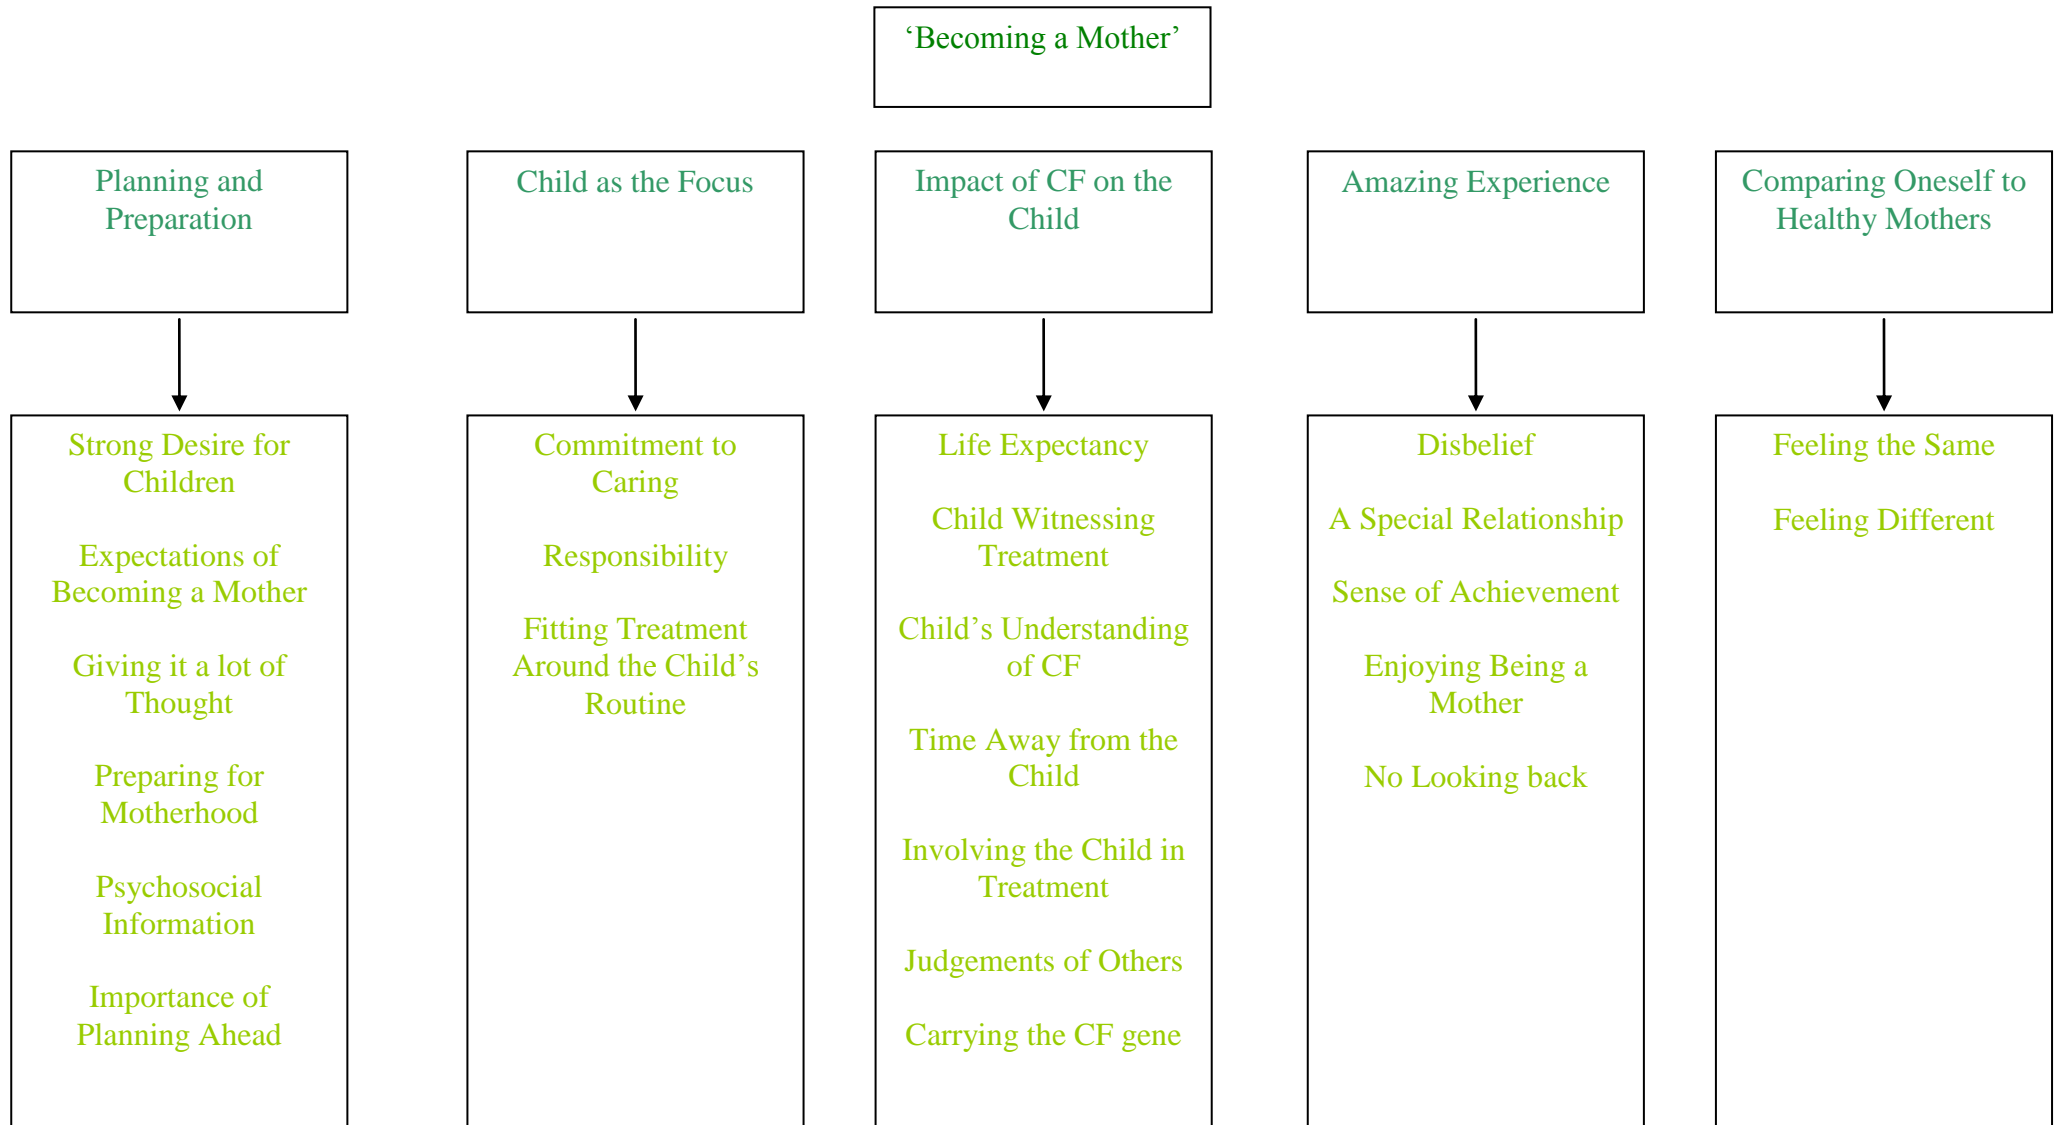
‘Becoming a Mother’

Planning and Preparation

Child as the Focus

Impact of CF on the Child

Amazing Experience

Comparing Oneself to Healthy Mothers

Strong Desire for Children

Expectations of Becoming a Mother

Giving it a lot of Thought

Preparing for Motherhood

Psychosocial Information

Importance of Planning Ahead

Commitment to Caring

Responsibility

Fitting Treatment Around the Child’s Routine

Life Expectancy

Child Witnessing Treatment

Child’s Understanding of CF

Time Away from the Child

Involving the Child in Treatment

Judgements of Others

Carrying the CF gene

Disbelief

A Special Relationship

Sense of Achievement

Enjoying Being a Mother

No Looking back

Feeling the Same

Feeling Different